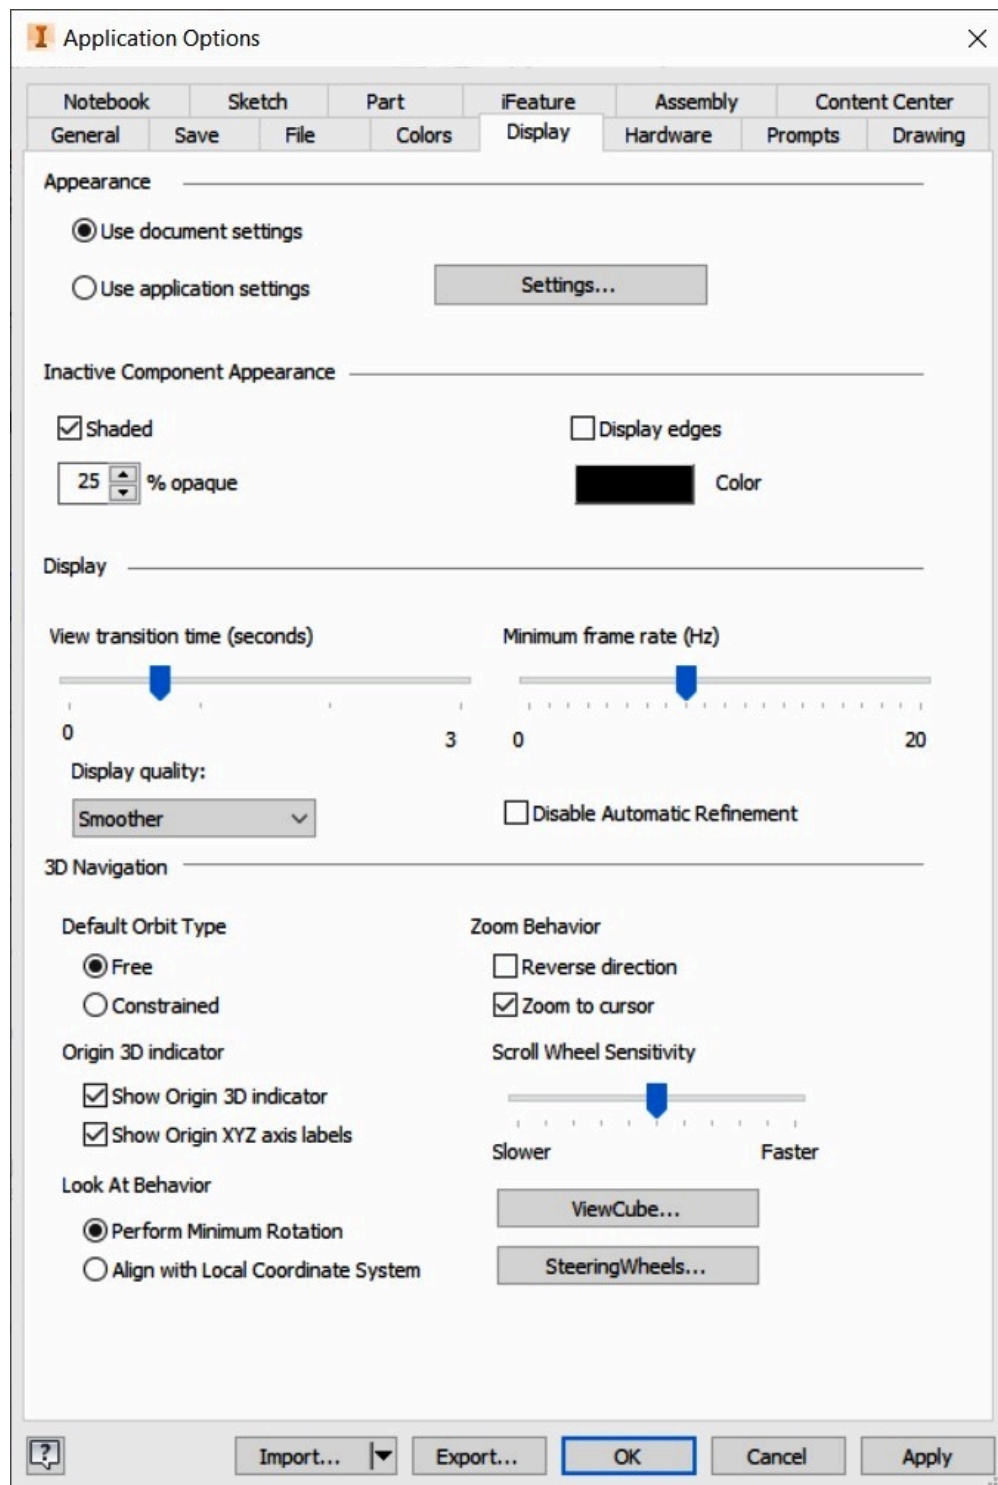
Application Options

Notebook | Sketch | Part | iFeature | Assembly | Content Center
General | Save | File | Colors | Display | Hardware | Prompts | Drawing

Appearance

Use document settings

Use application settings

Settings...

Inactive Component Appearance

Shaded

Display edges

25 % opaque

Color

Display

View transition time (seconds)

0

3

Minimum frame rate (Hz)

0

20

Display quality:

Smoother

Disable Automatic Refinement

3D Navigation

Default Orbit Type

Free

Constrained

Zoom Behavior

Reverse direction

Zoom to cursor

Origin 3D indicator

Show Origin 3D indicator

Show Origin XYZ axis labels

Scroll Wheel Sensitivity

Slower

Faster

Look At Behavior

Perform Minimum Rotation

Align with Local Coordinate System

ViewCube...

SteeringWheels...

?

Import...

Export...

OK

Cancel

Apply